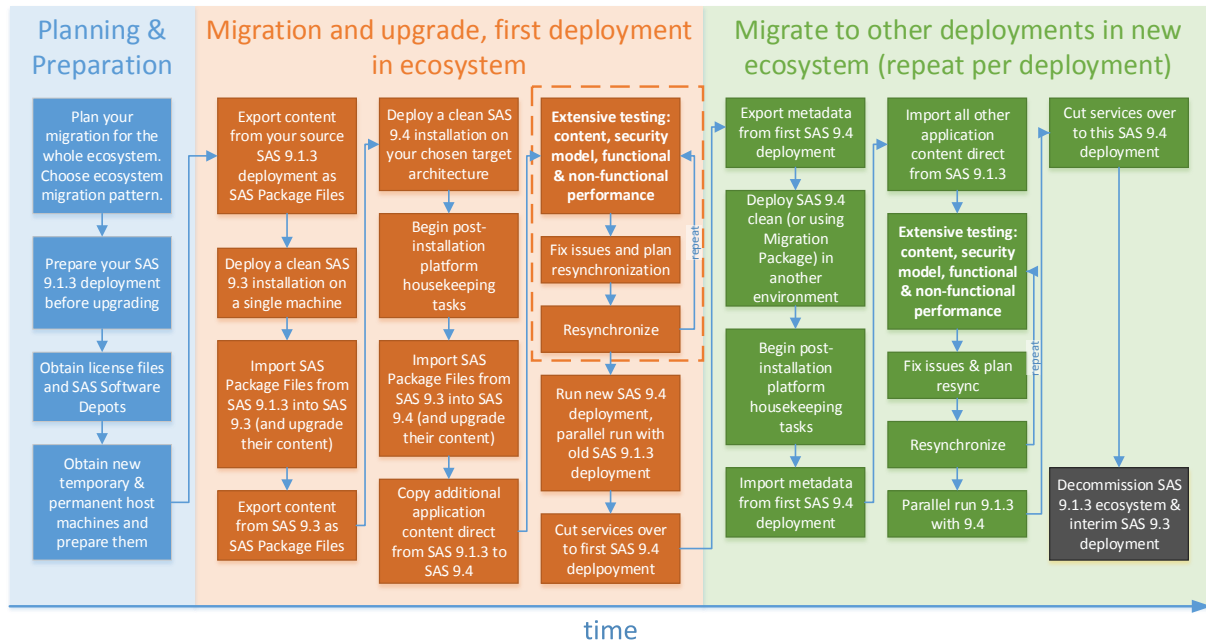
Planning & Preparation

Plan your migration for the whole ecosystem. Choose ecosystem migration pattern.

Prepare your SAS 9.1.3 deployment before upgrading

Obtain license files and SAS Software Depots

Obtain new temporary & permanent host machines and prepare them

Migration and upgrade, first deployment in ecosystem

Export content from your source SAS 9.1.3 deployment as SAS Package Files

Deploy a clean SAS 9.3 installation on a single machine

Import SAS Package Files from SAS 9.1.3 into SAS 9.3 (and upgrade their content)

Export content from SAS 9.3 as SAS Package Files

Deploy a clean SAS 9.4 installation on your chosen target architecture

Begin post-installation platform housekeeping tasks

Import SAS Package Files from SAS 9.3 into SAS 9.4 (and upgrade their content)

Copy additional application content direct from SAS 9.1.3 to SAS 9.4

Extensive testing: content, security model, functional & non-functional performance

Fix issues and plan resynchronization

Resynchronize

repeat

Run new SAS 9.4 deployment, parallel run with old SAS 9.1.3 deployment

Cut services over to first SAS 9.4 deplpoyment

Migrate to other deployments in new ecosystem (repeat per deployment)

Export metadata from first SAS 9.4 deployment

Deploy SAS 9.4 clean (or using Migration Package) in another environment

Begin post-installation platform housekeeping tasks

Import metadata from first SAS 9.4 deployment

Import all other application content direct from SAS 9.1.3

Extensive testing: content, security model, functional & non-functional performance

Fix issues & plan resync

Resynchronize

repeat

Parallel run 9.1.3 with 9.4

Cut services over to this SAS 9.4 deployment

Decommission SAS 9.1.3 ecosystem & interim SAS 9.3 deployment

time